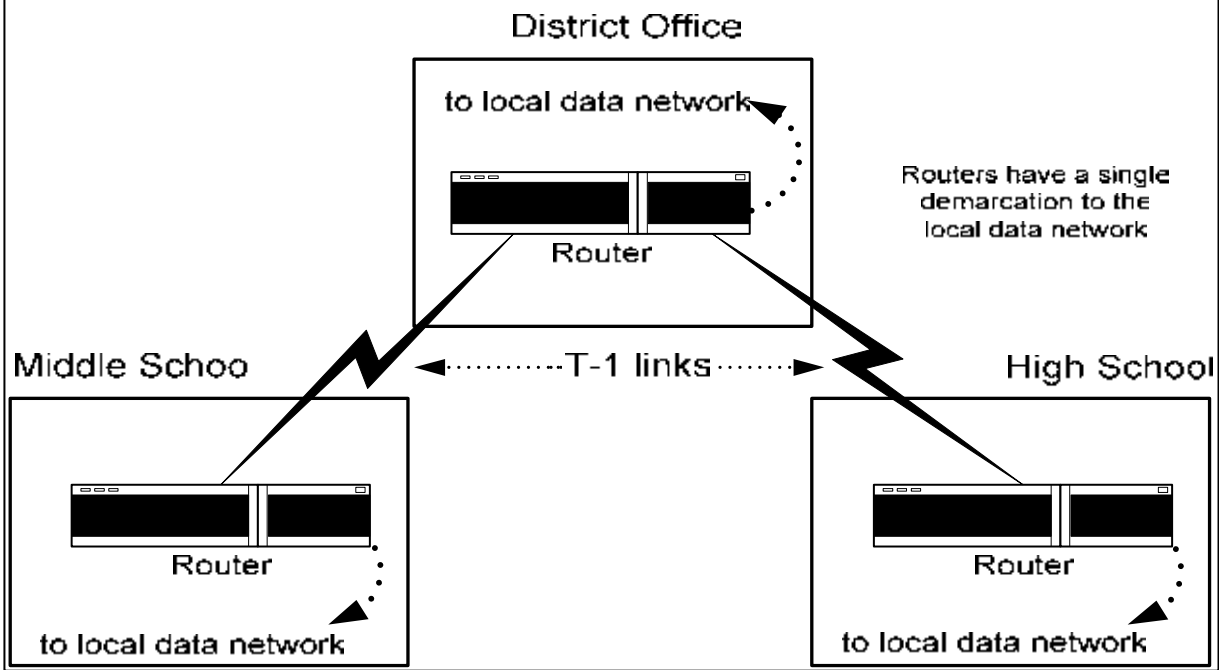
District Office

to local data network

Routers have a single demarcation to the local data network

Router

Middle Schoo

T-1 links

High School

Router

to local data network

Router

to local data network